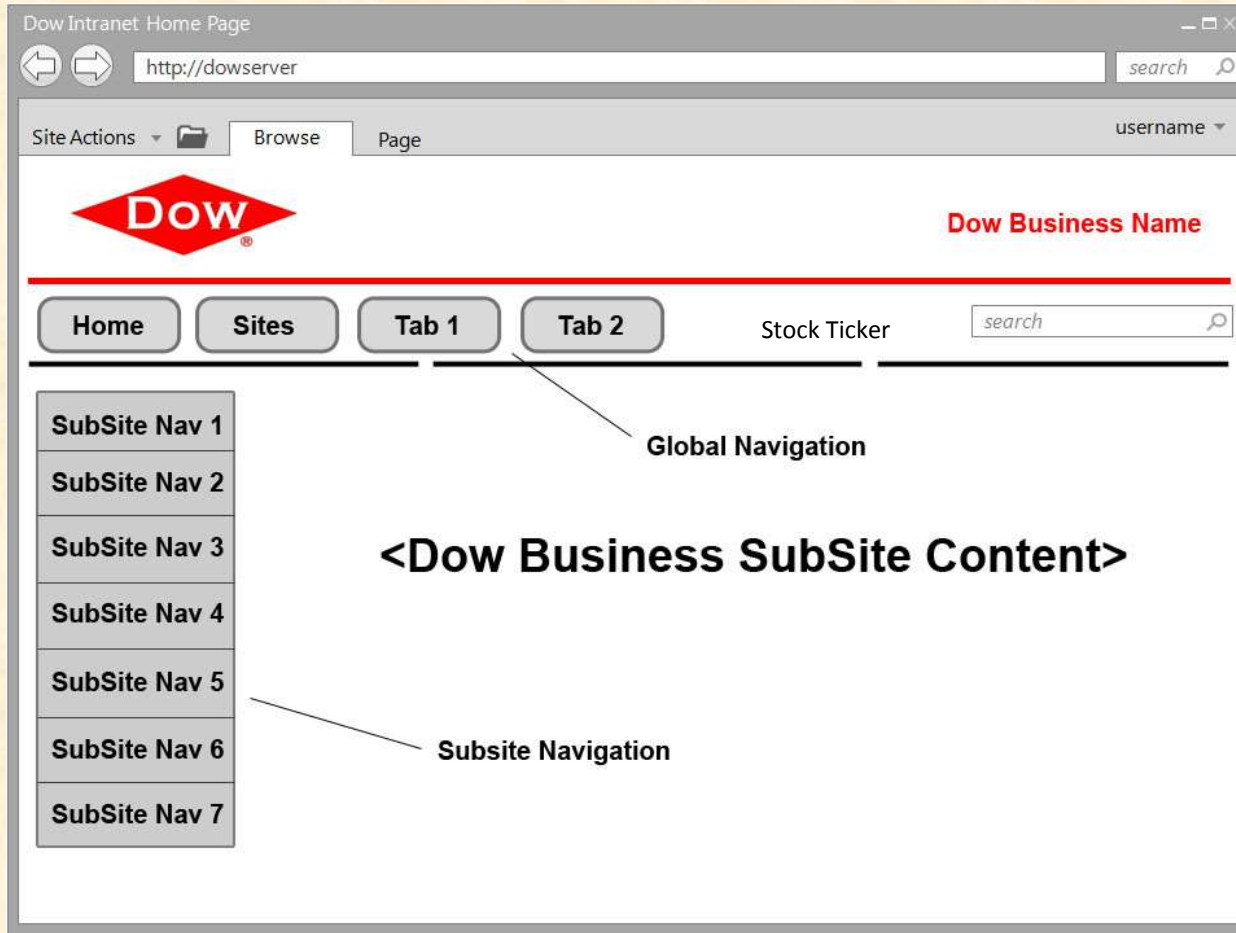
Dow Intranet Home Page

http://dowserver

search

Site Actions

Browse

Page

username

DOW

Dow Business Name

Home

Sites

Tab 1

Tab 2

Stock Ticker

search

SubSite Nav 1

SubSite Nav 2

SubSite Nav 3

SubSite Nav 4

SubSite Nav 5

SubSite Nav 6

SubSite Nav 7

Global Navigation

<Dow Business SubSite Content>

Subsite Navigation